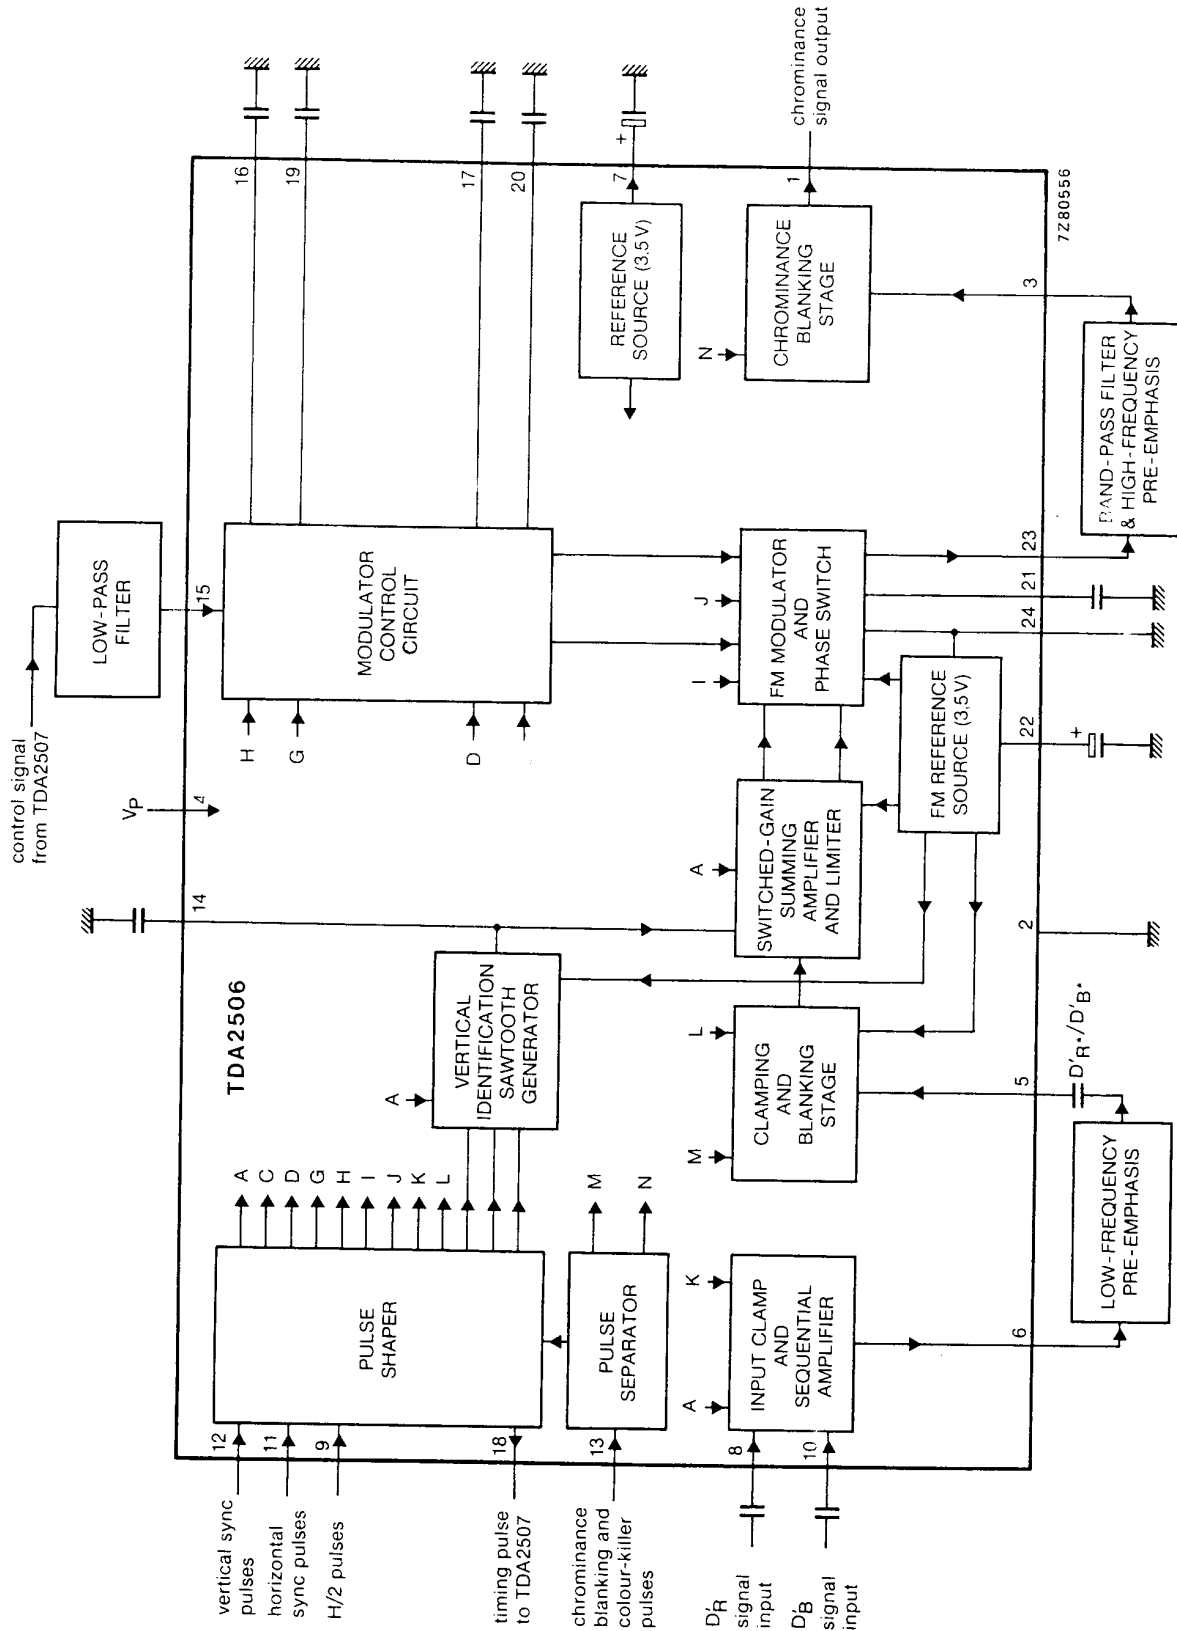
control signal from TDA2507

LOW-PASS FILTER

15

$V_P$

4

14

TDA2506

MODULATOR CONTROL CIRCUIT

H G D

16 19 17 20

REFERENCE SOURCE (3,5V)

7

+

CHROMINANCE BLANKING STAGE

N

1

chrominance signal output

7Z80556

3

BAND-PASS FILTER & HIGH-FREQUENCY PRE-EMPHASIS

FM MODULATOR AND PHASE SWITCH

I J

23 21 24

FM REFERENCE SOURCE (3,5V)

22

+

SWITCHED-GAIN SUMMING AMPLIFIER AND LIMITER

A

2

VERTICAL IDENTIFICATION SAWTOOTH GENERATOR

A

CLAMPING AND BLANKING STAGE

M L

5

$D'_{R^*}/D'_{B^*}$

LOW-FREQUENCY PRE-EMPHASIS

PULSE SHAPER

A C D G H I J K L

PULSE SEPARATOR

M N

INPUT CLAMP AND SEQUENTIAL AMPLIFIER

A K

6

12 11 9 18 13 8 10

vertical sync pulses

horizontal sync pulses

H/2 pulses

timing pulse to TDA2507

chrominance blanking and colour-killer pulses

$D'_R$ signal input

$D'_B$ signal input